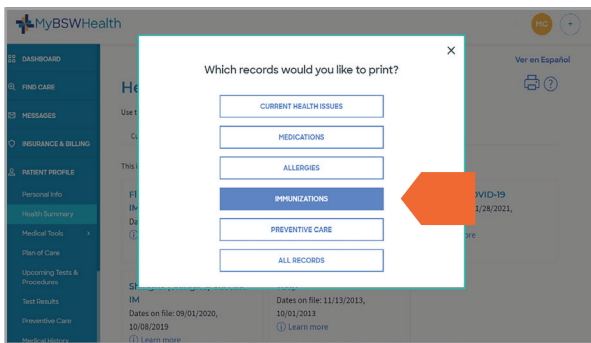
MyBSWHealth

MC

+

DASHBOARD

FIND CARE

MESSAGES

INSURANCE & BILLING

PATIENT PROFILE

Personal Info

Health Summary

Medical Tools

Plan of Care

Upcoming Tests & Procedures

Test Results

Preventive Care

Medical History

He

Use t

Cu

This

FI

IM

Dat

Learn more

Sh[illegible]

IM

Dates on file: 09/01/2020, 10/08/2019

Learn more

Dates on file: 11/13/2013, 10/01/2013

Learn more

Ver en Español

?

OVID-19

1/28/2021,

ore

×

Which records would you like to print?

CURRENT HEALTH ISSUES

MEDICATIONS

ALLERGIES

IMMUNIZATIONS

PREVENTIVE CARE

ALL RECORDS